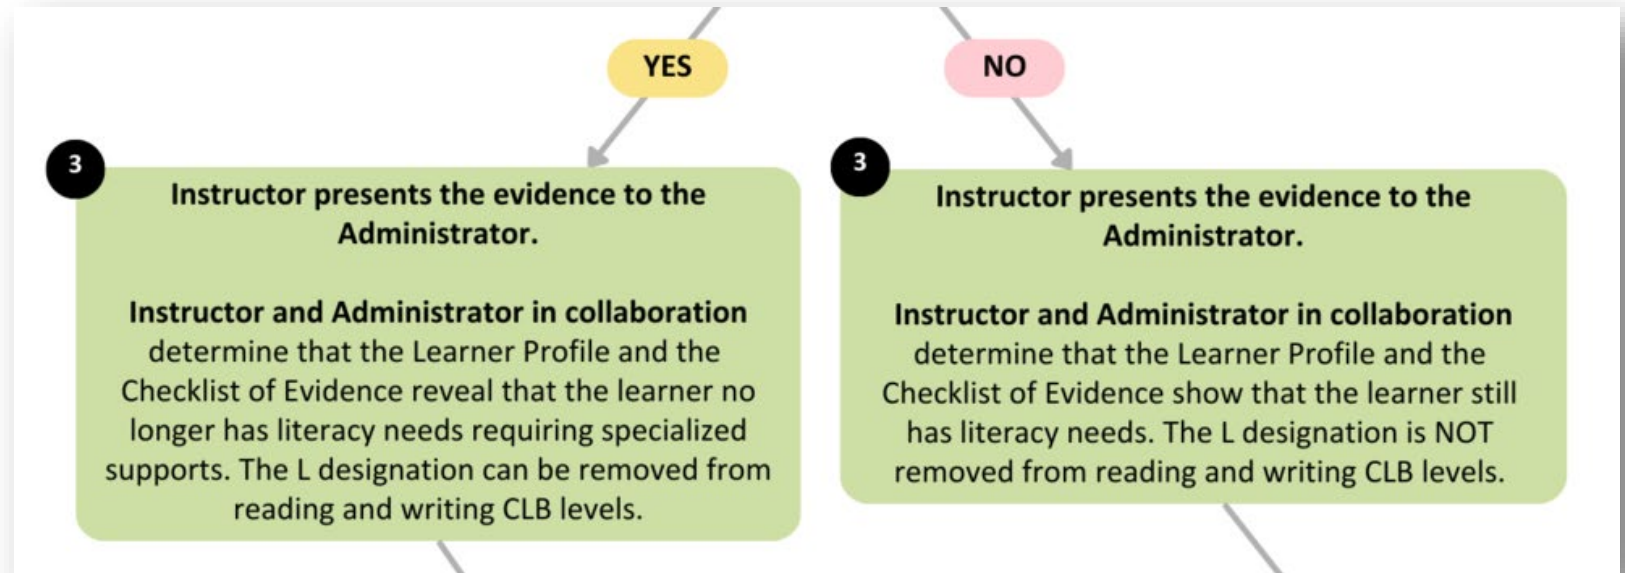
YES

NO

3

Instructor presents the evidence to the Administrator.

Instructor and Administrator in collaboration determine that the Learner Profile and the Checklist of Evidence reveal that the learner no longer has literacy needs requiring specialized supports. The L designation can be removed from reading and writing CLB levels.

3

Instructor presents the evidence to the Administrator.

Instructor and Administrator in collaboration determine that the Learner Profile and the Checklist of Evidence show that the learner still has literacy needs. The L designation is NOT removed from reading and writing CLB levels.